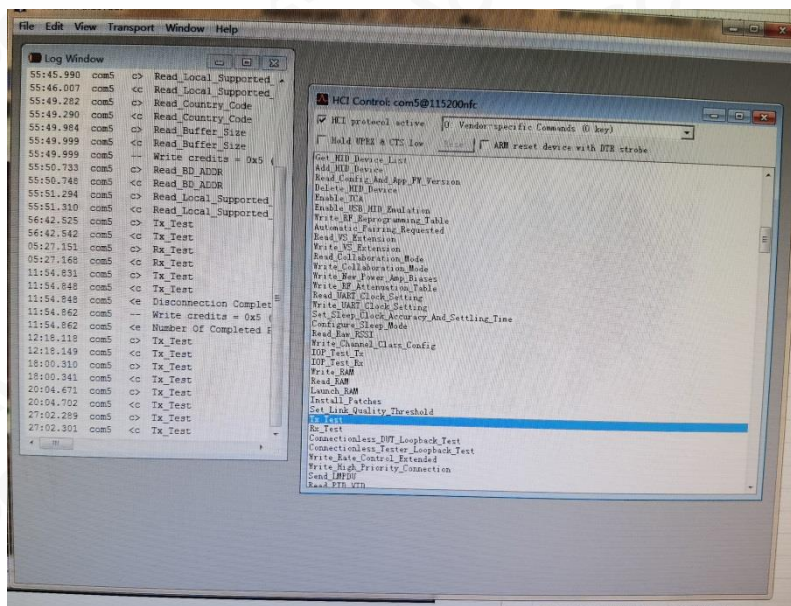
File Edit View Transport Window Help

Log Window

| | | | |
|---|---|---|---|
| 55:45.990 | com5 | c> | Read_Local_Supported_ |
| 55:46.007 | com5 | <c | Read_Local_Supported_ |
| 55:49.282 | com5 | c> | Read_Country_Code |
| 55:49.290 | com5 | <c | Read_Country_Code |
| 55:49.984 | com5 | c> | Read_Buffer_Size |
| 55:49.999 | com5 | <c | Read_Buffer_Size |
| 55:49.999 | com5 | -- | Write credits = 0x5 |
| 55:50.733 | com5 | c> | Read_BD_ADDR |
| 55:50.748 | com5 | <c | Read_BD_ADDR |
| 55:51.294 | com5 | c> | Read_Local_Supported_ |
| 55:51.310 | com5 | <c | Read_Local_Supported_ |
| 56:42.525 | com5 | c> | Tx_Test |
| 56:42.542 | com5 | <c | Tx_Test |
| 05:27.151 | com5 | c> | Rx_Test |
| 05:27.168 | com5 | <c | Rx_Test |
| 11:54.831 | com5 | c> | Tx_Test |
| 11:54.848 | com5 | <c | Tx_Test |
| 11:54.848 | com5 | <e | Disconnection Complet |
| 11:54.862 | com5 | -- | Write credits = 0x5 |
| 11:54.862 | com5 | <e | Number Of Completed P |
| 12:18.118 | com5 | c> | Tx_Test |
| 12:18.149 | com5 | <c | Tx_Test |
| 18:00.310 | com5 | c> | Tx_Test |
| 18:00.341 | com5 | <c | Tx_Test |
| 20:04.671 | com5 | c> | Tx_Test |
| 20:04.702 | com5 | <c | Tx_Test |
| 27:02.289 | com5 | c> | Tx_Test |
| 27:02.301 | com5 | <c | Tx_Test |

HCI Control: com5@115200nfc

HCI protocol active   0: Vendor-specific Commands (0 key)
Hold UPRX & CTS low   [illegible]   ARM reset device with DTR strobe

Get_HID_Device_List
Add_HID_Device
Read_Config_And_App_FW_Version
Delete_HID_Device
Enable_TCA
Enable_USB_HID_Emulation
Write_RF_Reprogramming_Table
Automatic_Pairing_Requested
Read_VS_Extension
Write_VS_Extension
Read_Collaboration_Mode
Write_Collaboration_Mode
Write_New_Power_Amp_Biases
Write_RF_Attenuation_Table
Read_UART_Clock_Setting
Write_UART_Clock_Setting
Set_Sleep_Clock_Accuracy_And_Settling_Time
Configure_Sleep_Mode
Read_Raw_RSSI
Write_Channel_Class_Config
IOP_Test_Tx
IOP_Test_Rx
Write_RAM
Read_RAM
Launch_RAM
Install_Patches
Set_Link_Quality_Threshold
Tx_Test
Rx_Test
Connectionless_DUT_Loopback_Test
Connectionless_Tester_Loopback_Test
Write_Rate_Control_Extended
Write_High_Priority_Connection
Send_LMPDU
Read_PTR_VTD